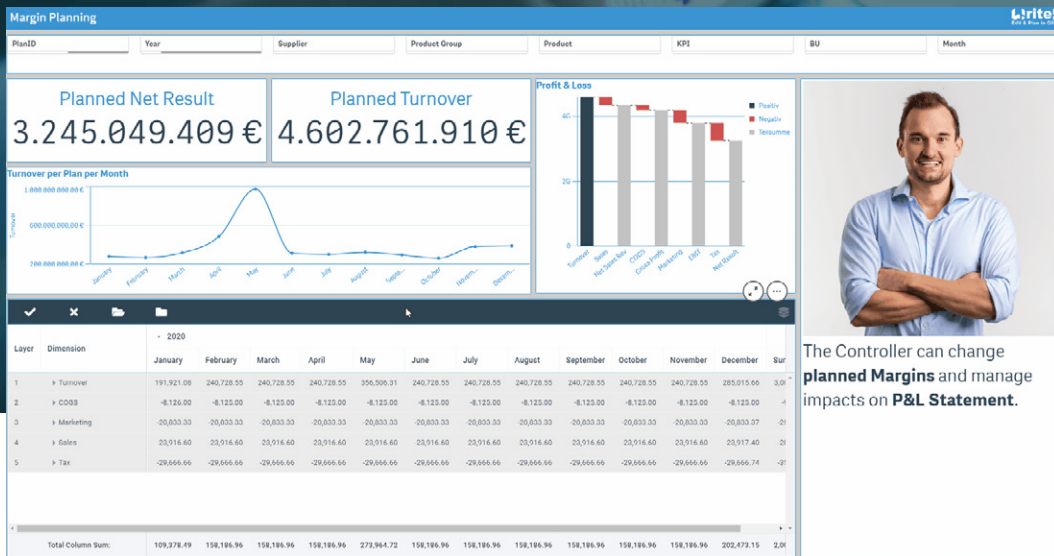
Margin Planning

Write

PlanID | Year | Supplier | Product Group | Product | KPI | BU | Month

Planned Net Result
3.245.049.409 €

Planned Turnover
4.602.761.910 €

Profit & Loss

Positiv
Negativ
Teilsumme

40
20
0

Turnover Taxes Net Sales Rev COGS Gross Profit Marketing EBIT Tax Net Result

Turnover per Plan per Month

1.000.000.000,00 €
600.000.000,00 €
200.000.000,00 €

Turnover

January February March April May June July August Septe... October Novem... Decem...

The Controller can change **planned Margins** and manage impacts on **P&L Statement**.

2020

| Layer | Dimension | January | February | March | April | May | June | July | August | September | October | November | December | Su |
|---|---|---|---|---|---|---|---|---|---|---|---|---|---|---|
| 1 | Turnover | 191,921.08 | 240,728.55 | 240,728.55 | 240,728.55 | 356,506.31 | 240,728.55 | 240,728.55 | 240,728.55 | 240,728.55 | 240,728.55 | 240,728.55 | 285,015.66 | 3,0 |
| 2 | COGS | -8,126.00 | -8,123.00 | -8,123.00 | -8,123.00 | -8,123.00 | -8,123.00 | -8,123.00 | -8,123.00 | -8,123.00 | -8,123.00 | -8,123.00 | -8,123.00 | |
| 3 | Marketing | -20,833.33 | -20,833.33 | -20,833.33 | -20,833.33 | -20,833.33 | -20,833.33 | -20,833.33 | -20,833.33 | -20,833.33 | -20,833.33 | -20,833.33 | -20,833.37 | -2 |
| 4 | Sales | 23,916.60 | 23,916.60 | 23,916.60 | 23,916.60 | 23,916.60 | 23,916.60 | 23,916.60 | 23,916.60 | 23,916.60 | 23,916.60 | 23,916.60 | 23,917.40 | 2 |
| 5 | Tax | -29,666.66 | -29,666.66 | -29,666.66 | -29,666.66 | -29,666.66 | -29,666.66 | -29,666.66 | -29,666.66 | -29,666.66 | -29,666.66 | -29,666.66 | -29,666.74 | -3 |
| | Total Column Sum: | 109,378.49 | 158,186.96 | 158,186.96 | 158,186.96 | 273,964.72 | 158,186.96 | 158,186.96 | 158,186.96 | 158,186.96 | 158,186.96 | 158,186.96 | 202,473.15 | 2,0 |